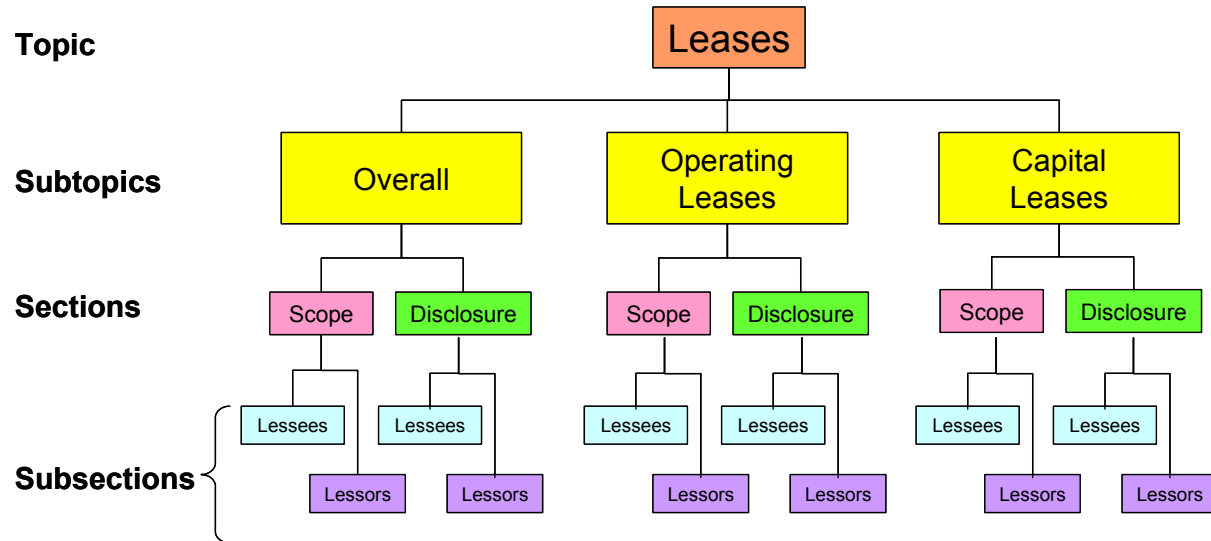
Topic

Leases

Subtopics

Overall

Operating Leases

Capital Leases

Sections

Scope

Disclosure

Scope

Disclosure

Scope

Disclosure

Subsections

Lessees

Lessors

Lessees

Lessors

Lessees

Lessors

Lessees

Lessors

Lessees

Lessors

Lessees

Lessors